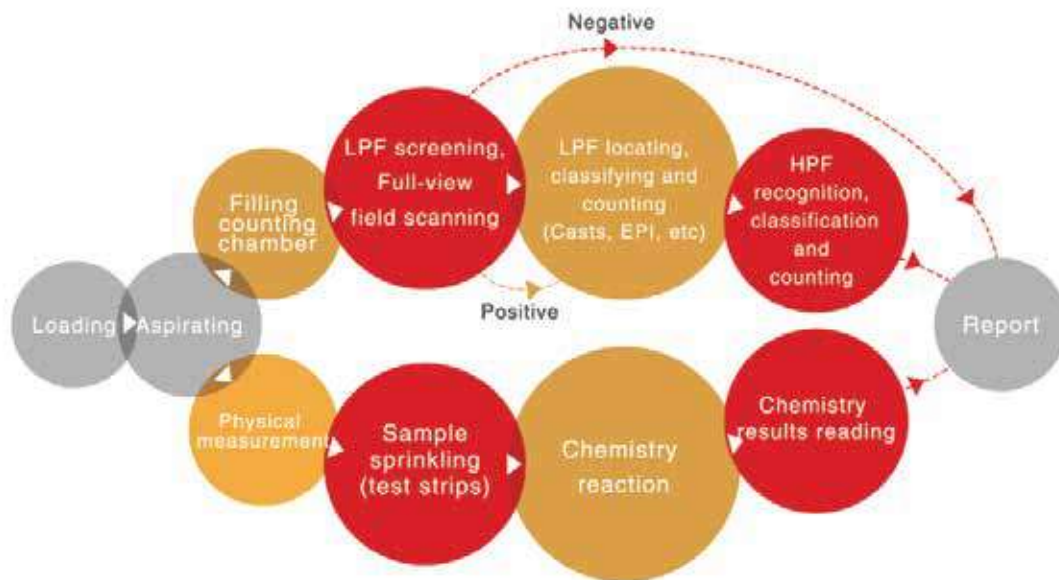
Negative

LPF screening, Full-view field scanning

LPF locating, classifying and counting (Casts, EPI, etc)

HPF recognition, classification and counting

Filling counting chamber

Positive

Loading

Aspirating

Report

Physical measurement

Sample sprinkling (test strips)

Chemistry reaction

Chemistry results reading